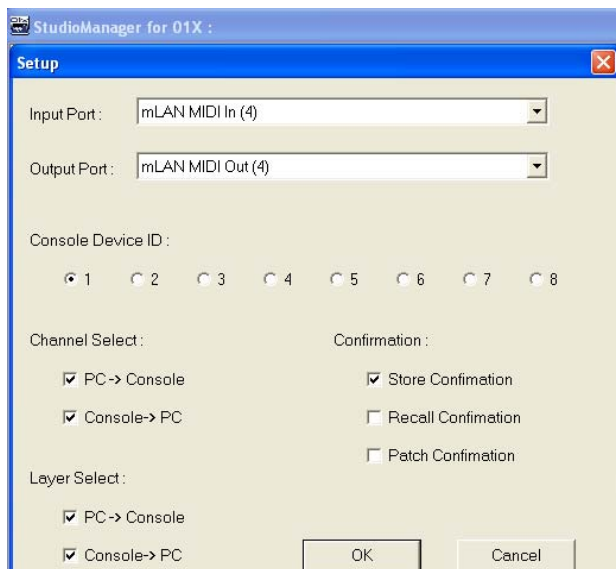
StudioManager for 01X :

Setup

Input Port : mLAN MIDI In (4)

Output Port : mLAN MIDI Out (4)

Console Device ID :

1 2 3 4 5 6 7 8

Channel Select :

PC -> Console

Console-> PC

Confirmation :

Store Confimation

Recall Confirmation

Patch Confimation

Layer Select :

PC -> Console

Console-> PC

OK

Cancel